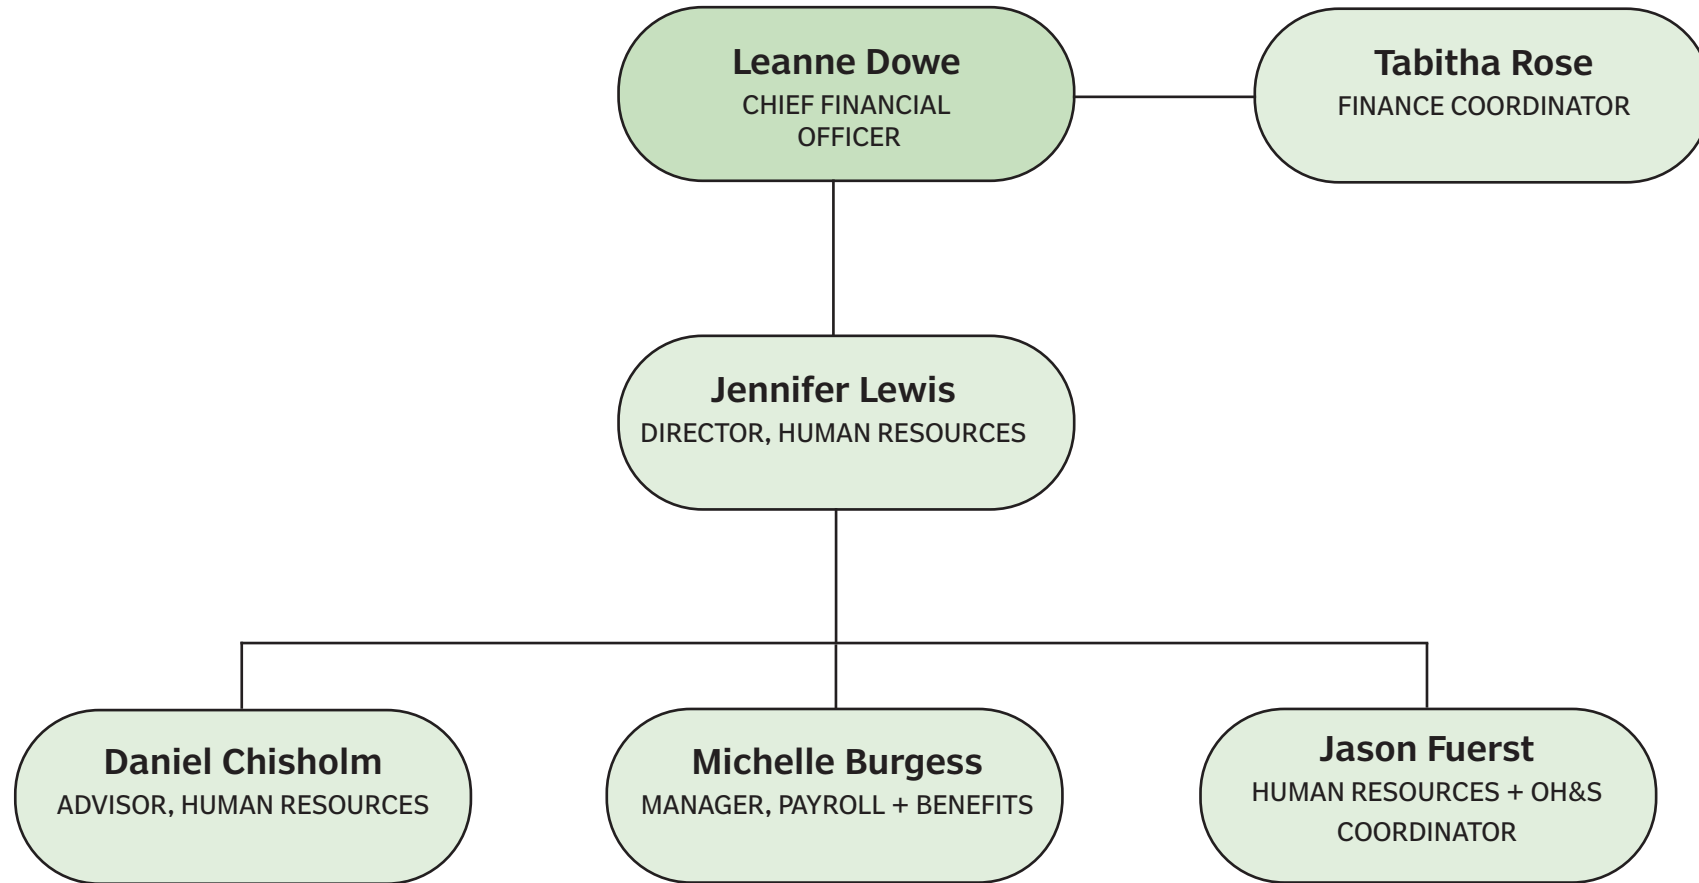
Leanne Dowe
CHIEF FINANCIAL OFFICER

Tabitha Rose
FINANCE COORDINATOR

Jennifer Lewis
DIRECTOR, HUMAN RESOURCES

Daniel Chisholm
ADVISOR, HUMAN RESOURCES

Michelle Burgess
MANAGER, PAYROLL + BENEFITS

Jason Fuerst
HUMAN RESOURCES + OH&S COORDINATOR